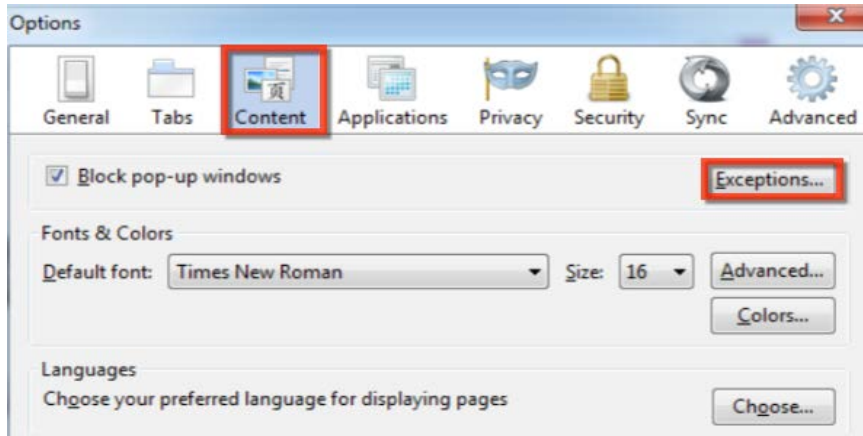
Options

General Tabs Content Applications Privacy Security Sync Advanced

Block pop-up windows

Exceptions...

Fonts & Colors

Default font: Times New Roman Size: 16 Advanced...

Colors...

Languages

Choose your preferred language for displaying pages

Choose...